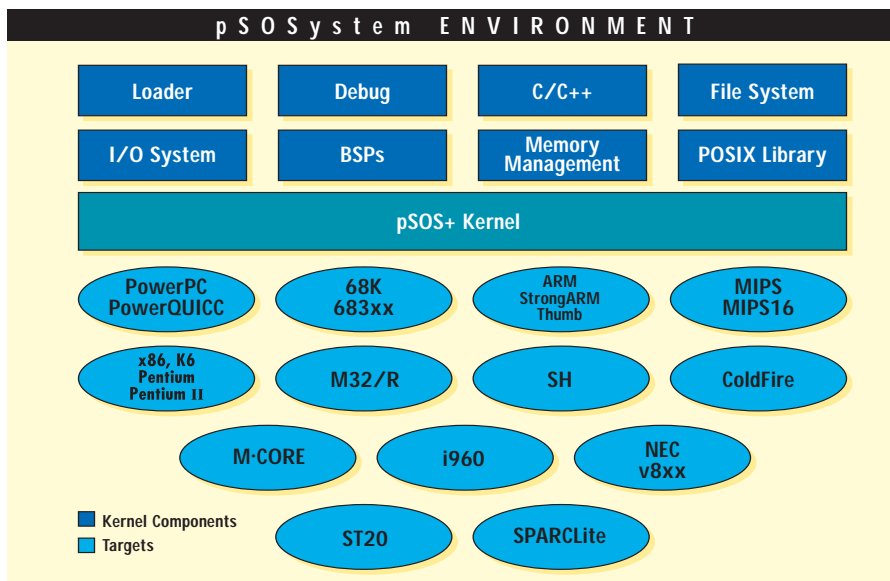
pSOSystem ENVIRONMENT

Loader

Debug

C/C++

File System

I/O System

BSPs

Memory Management

POSIX Library

pSOS+ Kernel

PowerPC PowerQUICC

68K 683xx

ARM StrongARM Thumb

MIPS MIPS16

x86, K6 Pentium Pentium II

M32/R

SH

ColdFire

M·CORE

i960

NEC v8xx

Kernel Components

Targets

ST20

SPARCLite